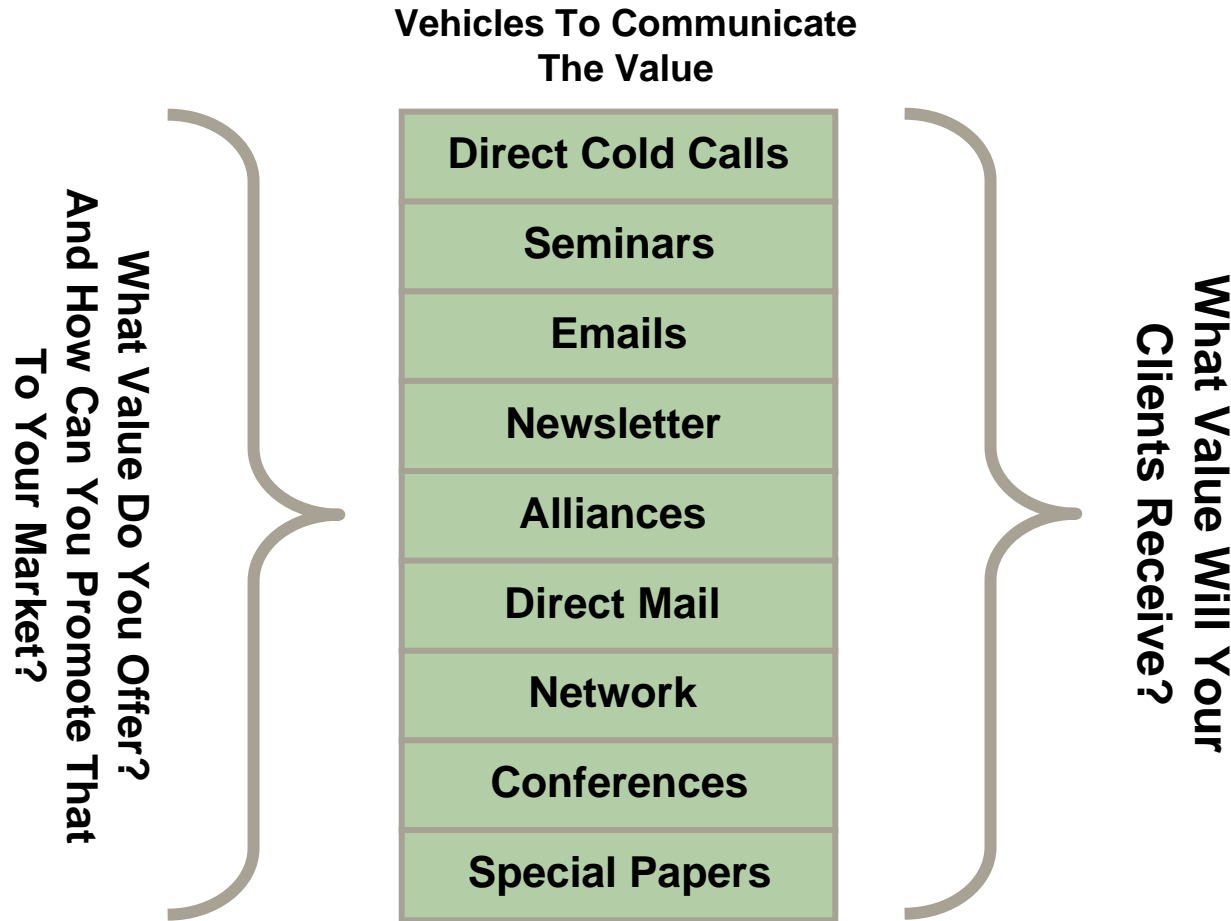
What Value Do You Offer? And How Can You Promote That To Your Market?

Vehicles To Communicate The Value

| Direct Cold Calls |
|---|
| Seminars |
| Emails |
| Newsletter |
| Alliances |
| Direct Mail |
| Network |
| Conferences |
| Special Papers |

What Value Will Your Clients Receive?